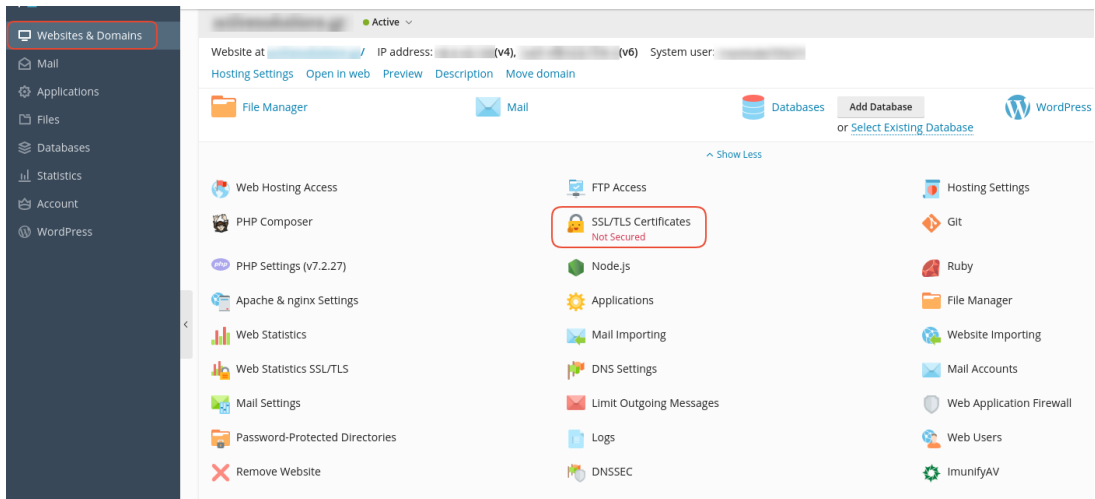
Websites & Domains
Mail
Applications
Files
Databases
Statistics
Account
WordPress

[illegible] • Active

Website at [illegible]/ IP address: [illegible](v4), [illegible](v6) System user: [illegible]

Hosting Settings Open in web Preview Description Move domain

File Manager
Mail
Databases
Add Database
or Select Existing Database
WordPress

Show Less

Web Hosting Access
FTP Access
Hosting Settings
PHP Composer
SSL/TLS Certificates
Not Secured
Git
PHP Settings (v7.2.27)
Node.js
Ruby
Apache & nginx Settings
Applications
File Manager
Web Statistics
Mail Importing
Website Importing
Web Statistics SSL/TLS
DNS Settings
Mail Accounts
Mail Settings
Limit Outgoing Messages
Web Application Firewall
Password-Protected Directories
Logs
Web Users
Remove Website
DNSSEC
ImunifyAV